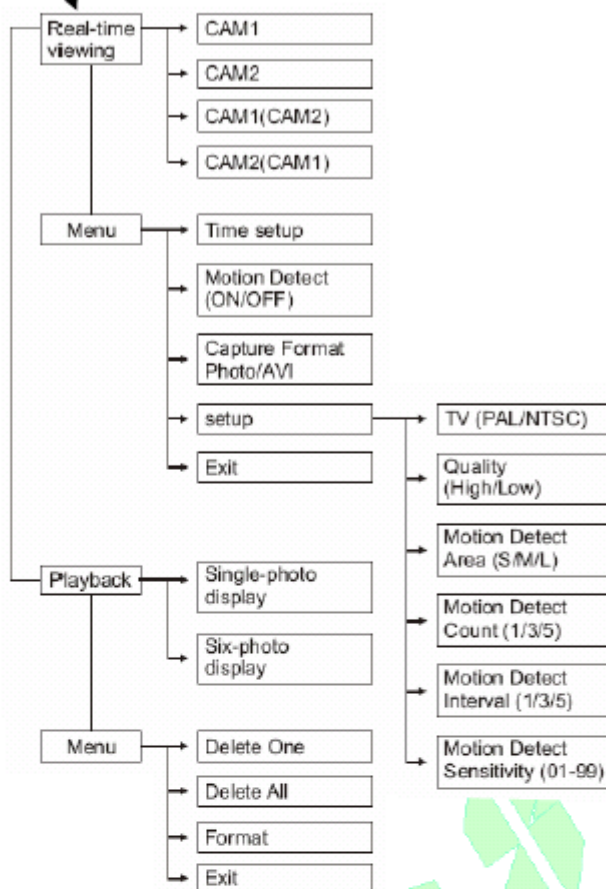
Real-time viewing

CAM1

CAM2

CAM1(CAM2)

CAM2(CAM1)

Menu

Time setup

Motion Detect (ON/OFF)

Capture Format Photo/AVI

setup

TV (PAL/NTSC)

Quality (High/Low)

Motion Detect Area (S/M/L)

Motion Detect Count (1/3/5)

Motion Detect Interval (1/3/5)

Motion Detect Sensitivity (01-99)

Exit

Playback

Single-photo display

Six-photo display

Menu

Delete One

Delete All

Format

Exit